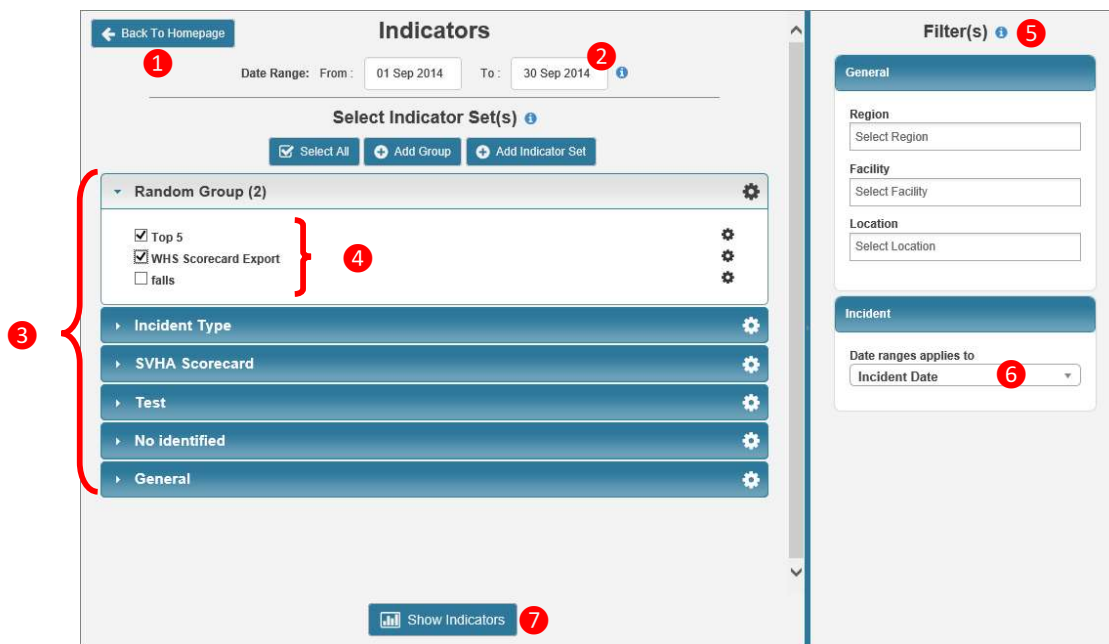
Back To Homepage
1
Indicators
2
Date Range: From : 01 Sep 2014 To : 30 Sep 2014
Select Indicator Set(s)
Select All Add Group Add Indicator Set
Random Group (2)
Top 5
WHS Scorecard Export
falls
4
3
Incident Type
SVHA Scorecard
Test
No identified
General
Show Indicators
7
Filter(s)
5
General
Region
Select Region
Facility
Select Facility
Location
Select Location
Incident
Date ranges applies to
Incident Date
6